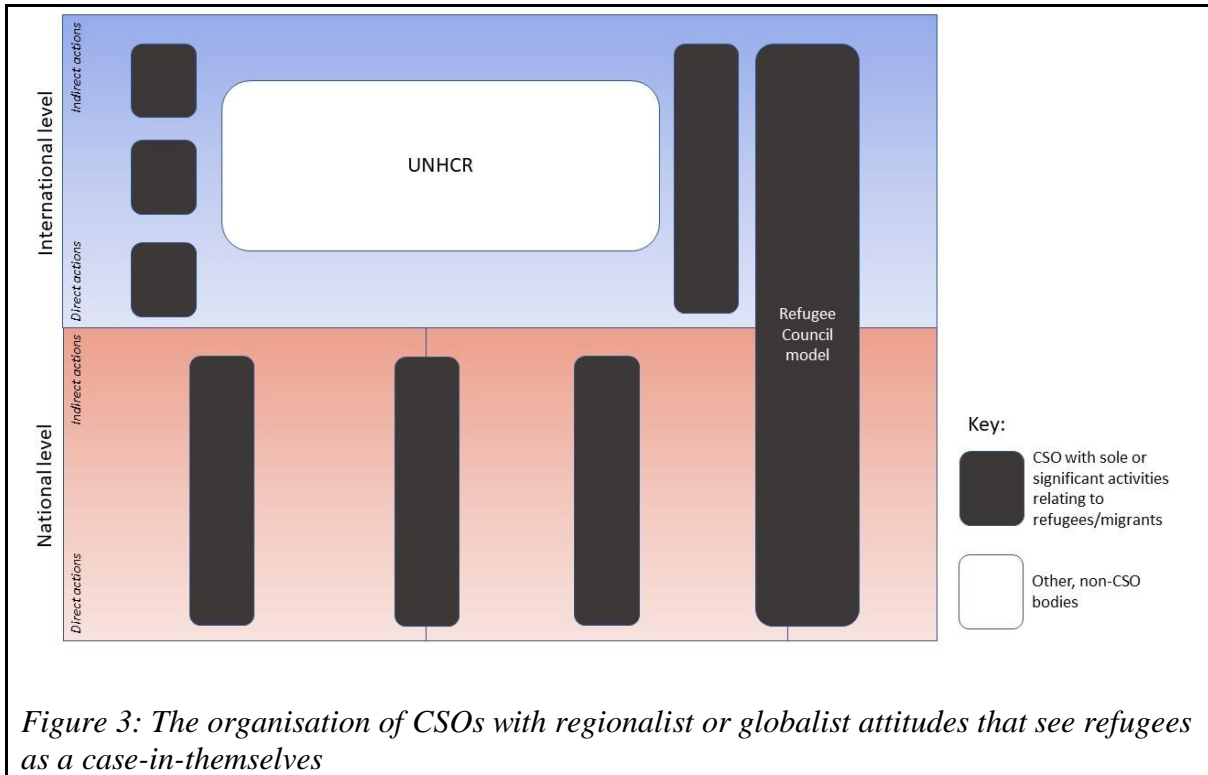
International level

Indirect actions

Direct actions

UNHCR

Refugee Council model

National level

Indirect actions

Direct actions

Key:

CSO with sole or significant activities relating to refugees/migrants

Other, non-CSO bodies

Figure 3: The organisation of CSOs with regionalist or globalist attitudes that see refugees as a case-in-themselves